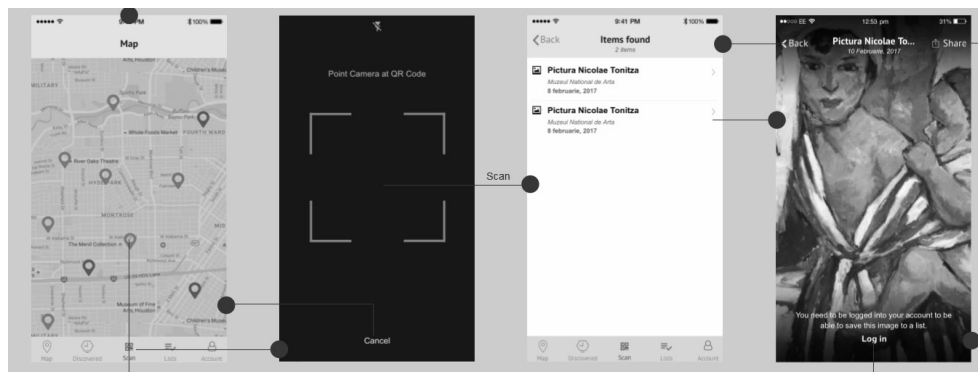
••••• 9:41 PM 100%
Map

MILITARY
Children's Museum
Whole Foods Market
FOURTH WARD
River Oaks Theatre
HYDE PARK
MONTROSE
The Menil Collection
Museum of Fine Arts, Houston
Children's Museum

Map Discovered Scan Lists Account

Point Camera at QR Code

Cancel

Scan

••••• 9:41 PM 100%
Back
Items found
2 items

Pictura Nicolae Tonitza
Muzeul National de Arta
8 februarie, 2017

Pictura Nicolae Tonitza
Muzeul National de Arta
8 februarie, 2017

Map Discovered Scan Lists Account

EE 12:53 pm 31%
Back
Pictura Nicolae To...
10 Februarie, 2017
Share

You need to be logged into your account to be able to save this image to a list.
Log in